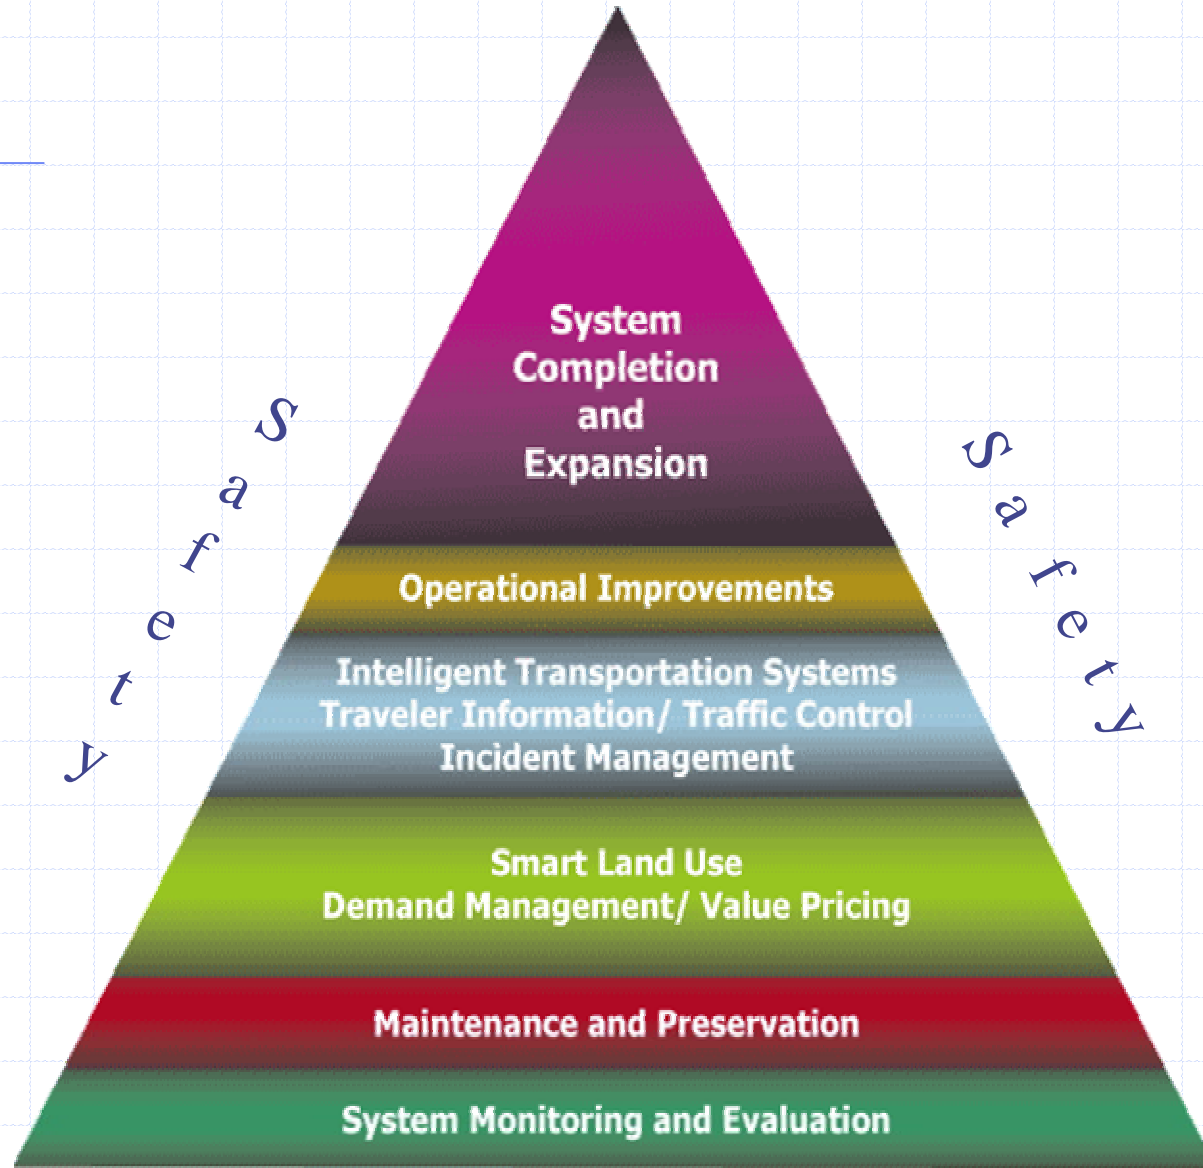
Safety

System Completion and Expansion

Operational Improvements

Intelligent Transportation Systems
Traveler Information/ Traffic Control
Incident Management

Smart Land Use
Demand Management/ Value Pricing

Maintenance and Preservation

System Monitoring and Evaluation

Safety